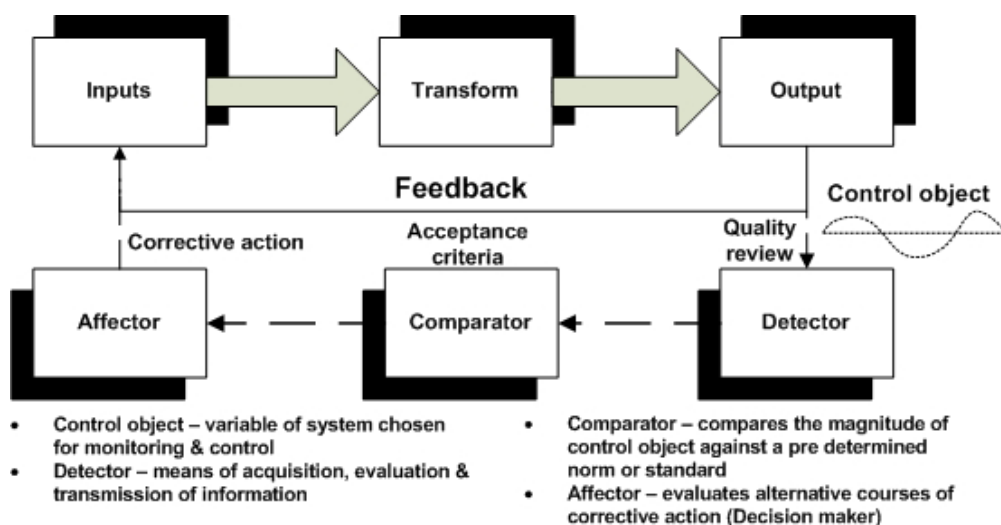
Inputs

Transform

Output

Feedback

Control object

Corrective action

Acceptance criteria

Quality review

Affector

Comparator

Detector

- Control object – variable of system chosen for monitoring & control
- Detector – means of acquisition, evaluation & transmission of information

- Comparator – compares the magnitude of control object against a pre determined norm or standard
- Affector – evaluates alternative courses of corrective action (Decision maker)